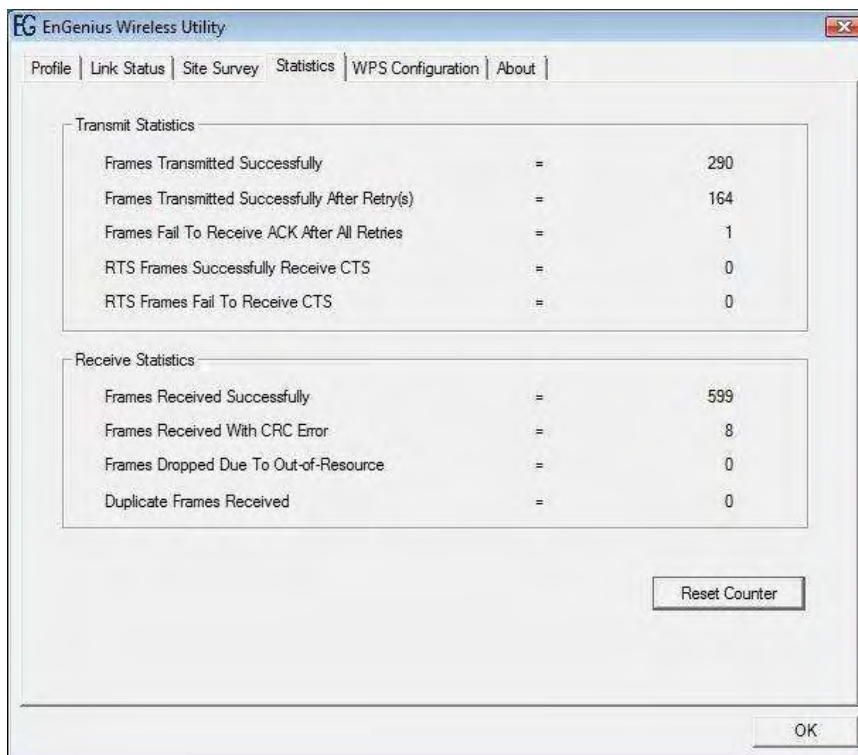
EG EnGenius Wireless Utility

Profile | Link Status | Site Survey | Statistics | WPS Configuration | About

Transmit Statistics

| | | |
|---|---|---|
| Frames Transmitted Successfully | = | 290 |
| Frames Transmitted Successfully After Retry(s) | = | 164 |
| Frames Fail To Receive ACK After All Retries | = | 1 |
| RTS Frames Successfully Receive CTS | = | 0 |
| RTS Frames Fail To Receive CTS | = | 0 |

Receive Statistics

| | | |
|---|---|---|
| Frames Received Successfully | = | 599 |
| Frames Received With CRC Error | = | 8 |
| Frames Dropped Due To Out-of-Resource | = | 0 |
| Duplicate Frames Received | = | 0 |

Reset Counter

OK